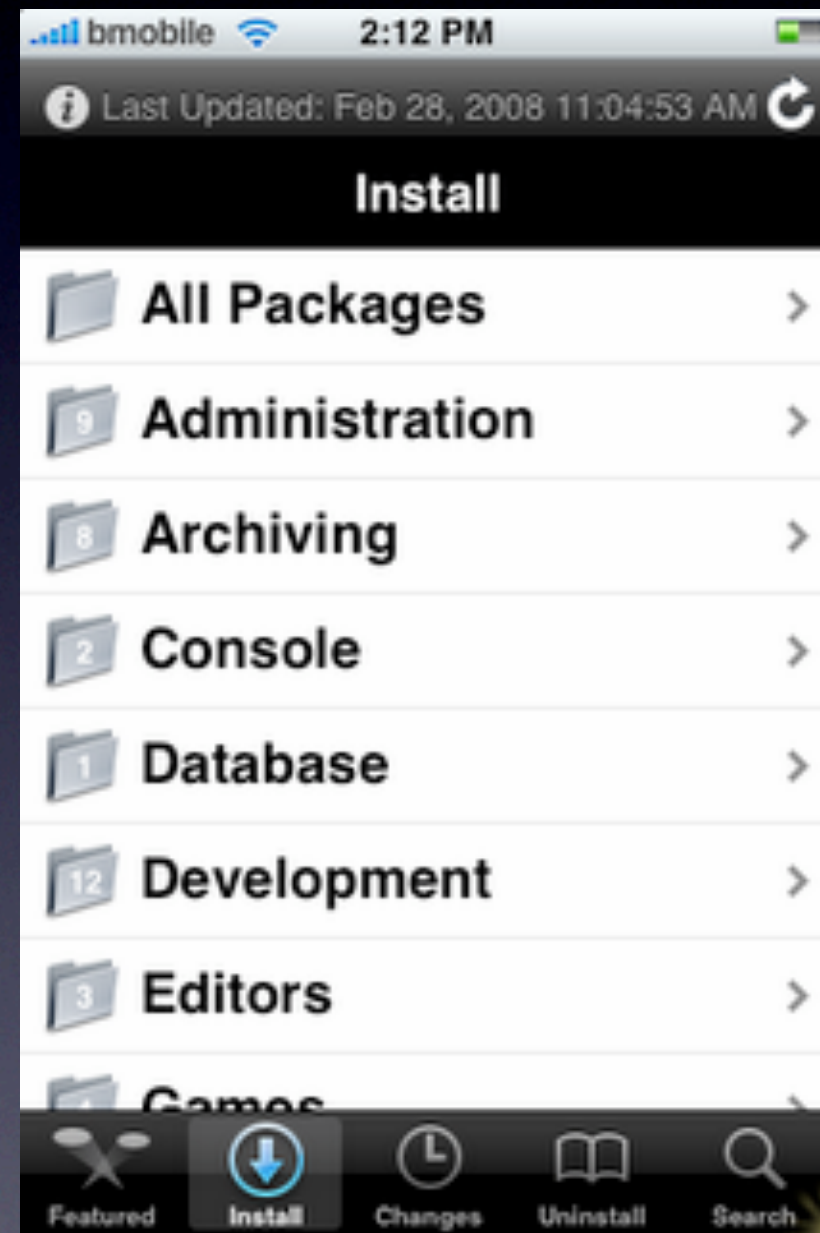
bmobile 2:12 PM

Last Updated: Feb 28, 2008 11:04:53 AM

Install

All Packages

9 Administration

8 Archiving

2 Console

1 Database

12 Development

3 Editors

Games

Featured Install Changes Uninstall Search